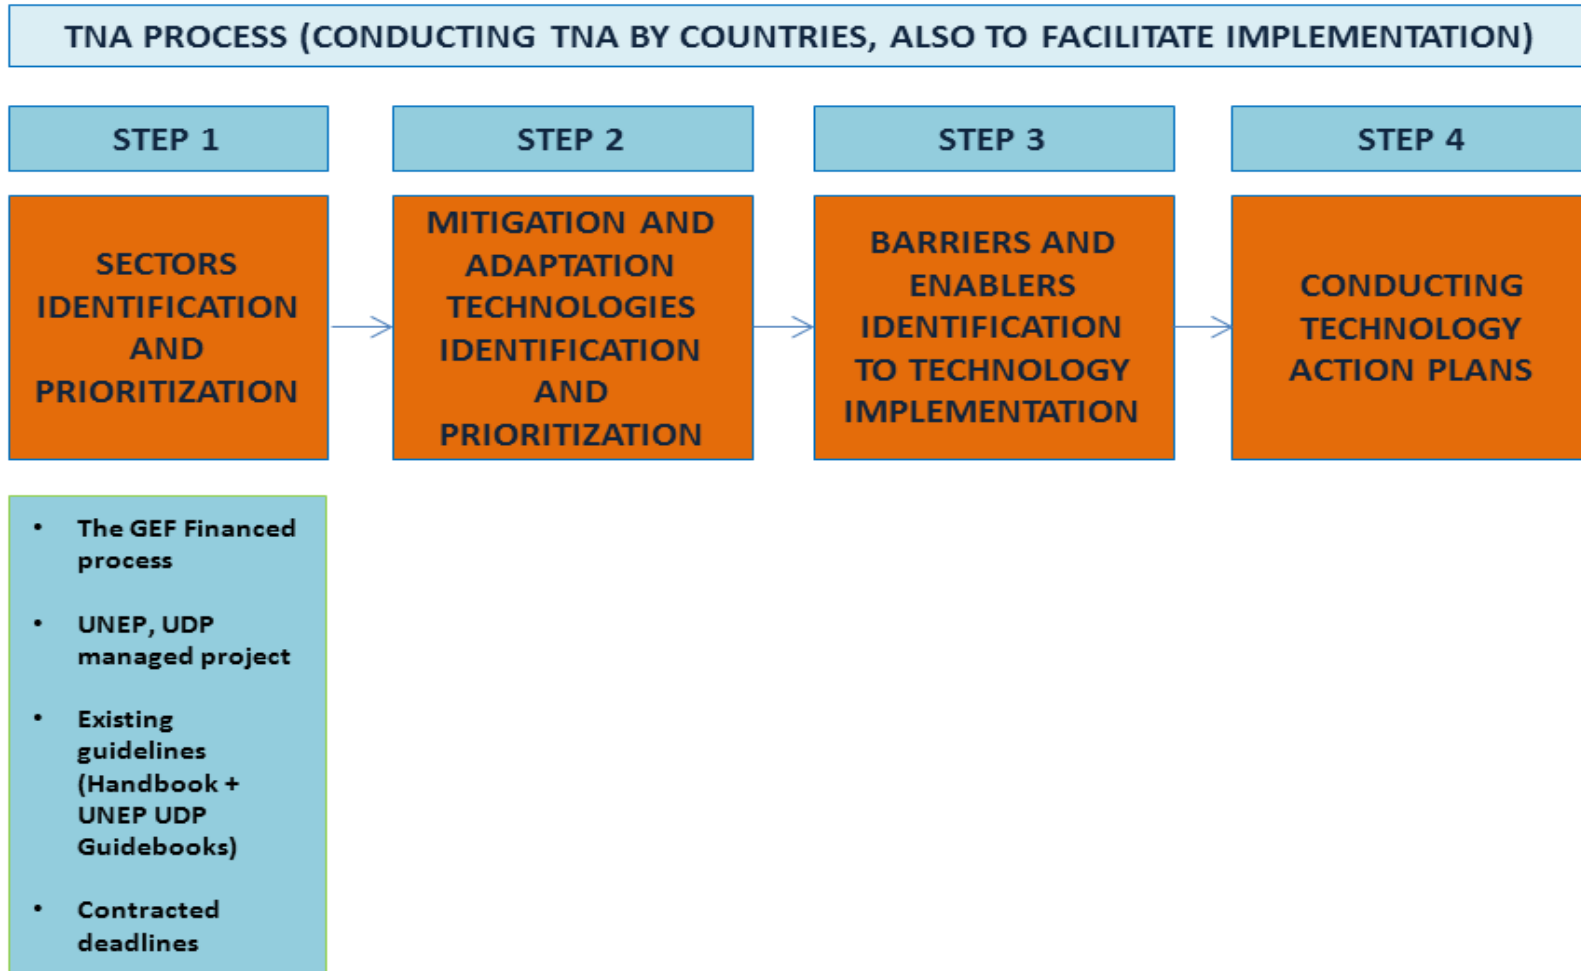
TNA PROCESS (CONDUCTING TNA BY COUNTRIES, ALSO TO FACILITATE IMPLEMENTATION)

STEP 1

SECTORS IDENTIFICATION AND PRIORITIZATION

STEP 2

MITIGATION AND ADAPTATION TECHNOLOGIES IDENTIFICATION AND PRIORITIZATION

STEP 3

BARRIERS AND ENABLERS IDENTIFICATION TO TECHNOLOGY IMPLEMENTATION

STEP 4

CONDUCTING TECHNOLOGY ACTION PLANS

- The GEF Financed process
- UNEP, UDP managed project
- Existing guidelines (Handbook + UNEP UDP Guidebooks)
- Contracted deadlines